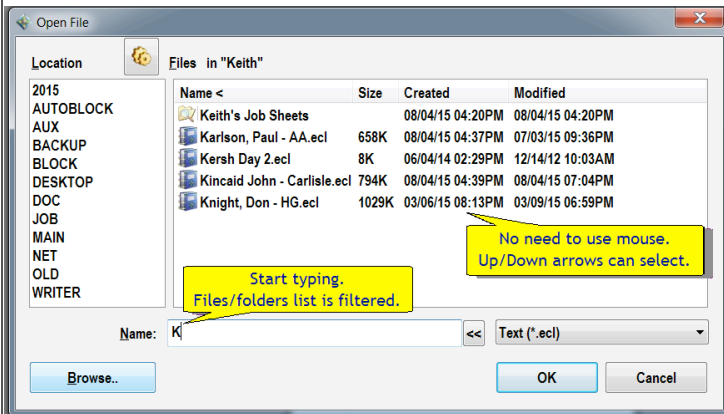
Open File

Location

Files in "Keith"

2015
AUTOBLOCK
AUX
BACKUP
BLOCK
DESKTOP
DOC
JOB
MAIN
NET
OLD
WRITER

| Name < | Size | Created | Modified |
|---|---|---|---|
| Keith's Job Sheets | | 08/04/15 04:20PM | 08/04/15 04:20PM |
| Karlson, Paul - AA.ecl | 658K | 08/04/15 04:37PM | 07/03/15 09:36PM |
| Kersh Day 2.ecl | 8K | 06/04/14 02:29PM | 12/14/12 10:03AM |
| Kincaid John - Carlisle.ecl | 794K | 08/04/15 04:39PM | 08/04/15 07:04PM |
| Knight, Don - HG.ecl | 1029K | 03/06/15 08:13PM | 03/09/15 06:59PM |

No need to use mouse.
Up/Down arrows can select.

Start typing.
Files/folders list is filtered.

Name: K

<<

Text (*.ecl)

Browse..

OK

Cancel